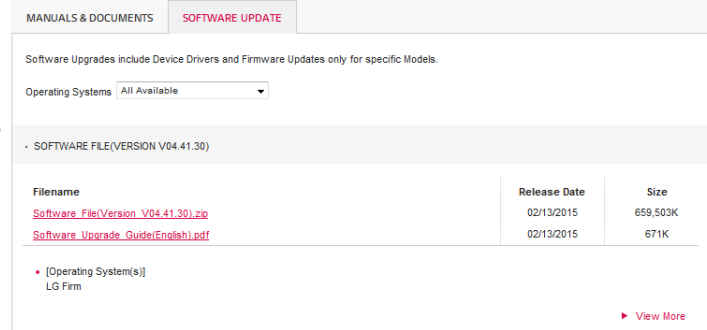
MANUALS & DOCUMENTS
SOFTWARE UPDATE

Software Upgrades include Device Drivers and Firmware Updates only for specific Models.

Operating Systems All Available

· SOFTWARE FILE(VERSION V04.41.30)

| Filename | Release Date | Size |
|---|---|---|
| Software_File(Version_V04.41.30).zip | 02/13/2015 | 659,503K |
| Software_Upgrade_Guide(English).pdf | 02/13/2015 | 671K |

• [Operating System(s)]
LG Firm

View More